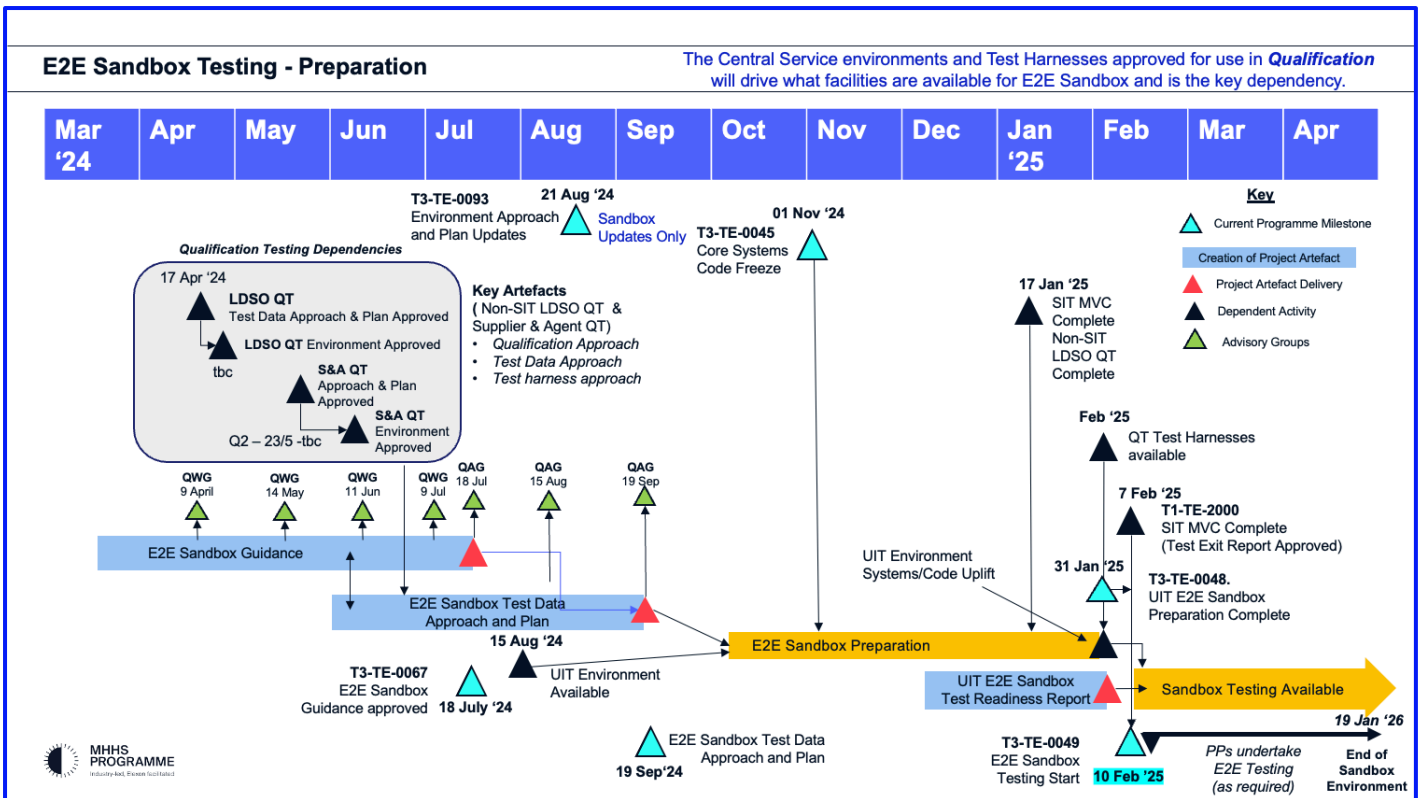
E2E Sandbox Testing - Preparation

The Central Service environments and Test Harnesses approved for use in ***Qualification*** will drive what facilities are available for E2E Sandbox and is the key dependency.

| Mar '24 | Apr | May | Jun | Jul | Aug | Sep | Oct | Nov | Dec | Jan '25 | Feb | Mar | Apr |
|---|---|---|---|---|---|---|---|---|---|---|---|---|---|

T3-TE-0093
Environment Approach and Plan Updates

21 Aug '24
Sandbox Updates Only

01 Nov '24
T3-TE-0045
Core Systems Code Freeze

Key
Current Programme Milestone
Creation of Project Artefact
Project Artefact Delivery
Dependent Activity
Advisory Groups

Qualification Testing Dependencies

17 Apr '24
LDSO QT
Test Data Approach & Plan Approved
LDSO QT Environment Approved
tbc
S&A QT
Approach & Plan Approved
S&A QT
Environment Approved
Q2 – 23/5 -tbc

Key Artefacts
( Non-SIT LDSO QT & Supplier & Agent QT)
• Qualification Approach
• Test Data Approach
• Test harness approach

17 Jan '25
SIT MVC Complete
Non-SIT LDSO QT Complete

Feb '25
QT Test Harnesses available

7 Feb '25
T1-TE-2000
SIT MVC Complete
(Test Exit Report Approved)

QWG 9 April
QWG 14 May
QWG 11 Jun
QWG 9 Jul
QAG 18 Jul
QAG 15 Aug
QAG 19 Sep

E2E Sandbox Guidance

UIT Environment Systems/Code Uplift

31 Jan '25
T3-TE-0048.
UIT E2E Sandbox Preparation Complete

E2E Sandbox Test Data Approach and Plan

15 Aug '24

E2E Sandbox Preparation

T3-TE-0067
E2E Sandbox Guidance approved
18 July '24

UIT Environment Available

UIT E2E Sandbox Test Readiness Report

Sandbox Testing Available

19 Jan '26

MHHS PROGRAMME
Industry-led, Elexon facilitated

E2E Sandbox Test Data Approach and Plan
19 Sep'24

T3-TE-0049
E2E Sandbox Testing Start
10 Feb '25

PPs undertake E2E Testing (as required)

End of Sandbox Environment